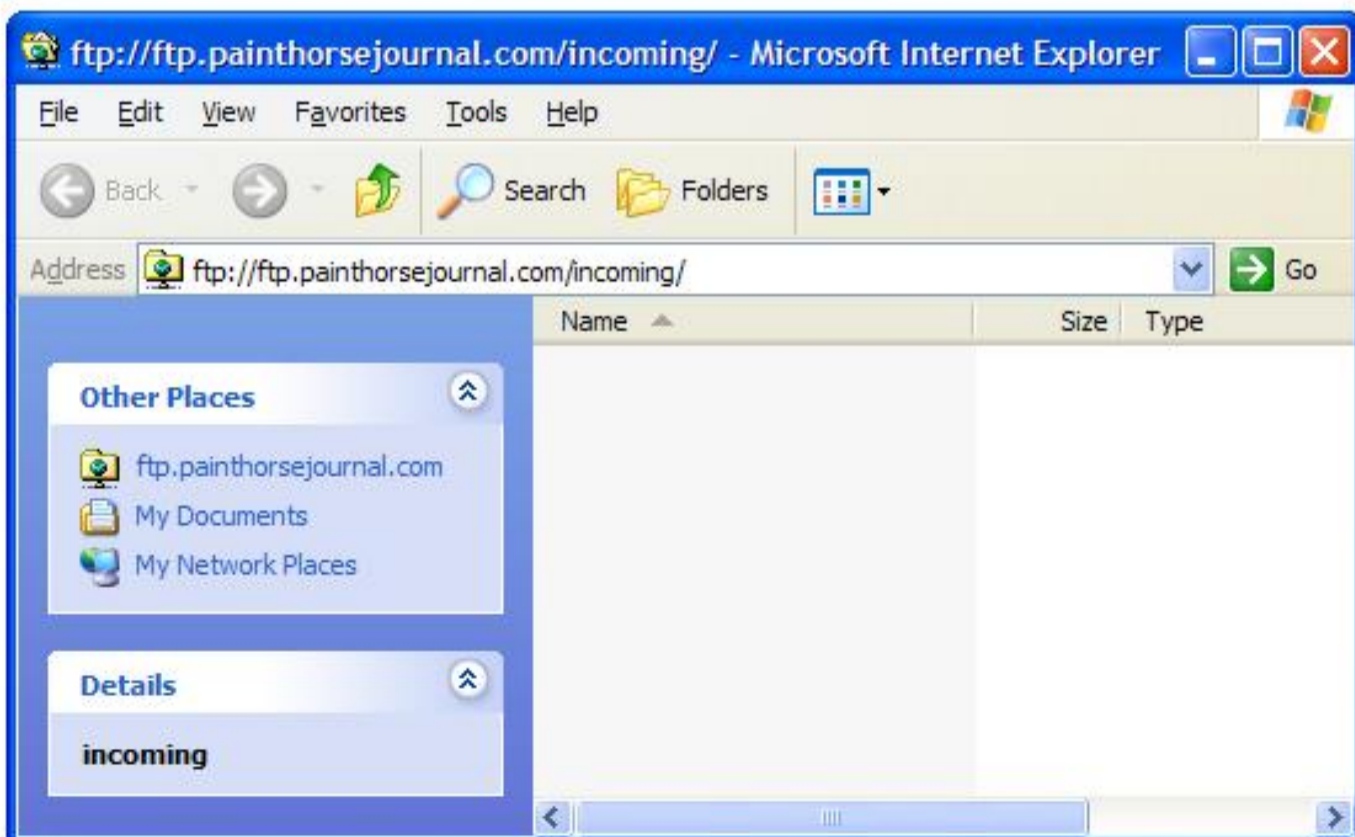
ftp://ftp.painthorsejournal.com/incoming/ - Microsoft Internet Explorer

File Edit View Favorites Tools Help

Back Search Folders

Address ftp://ftp.painthorsejournal.com/incoming/ Go

Name Size Type

Other Places

ftp.painthorsejournal.com
My Documents
My Network Places

Details

incoming